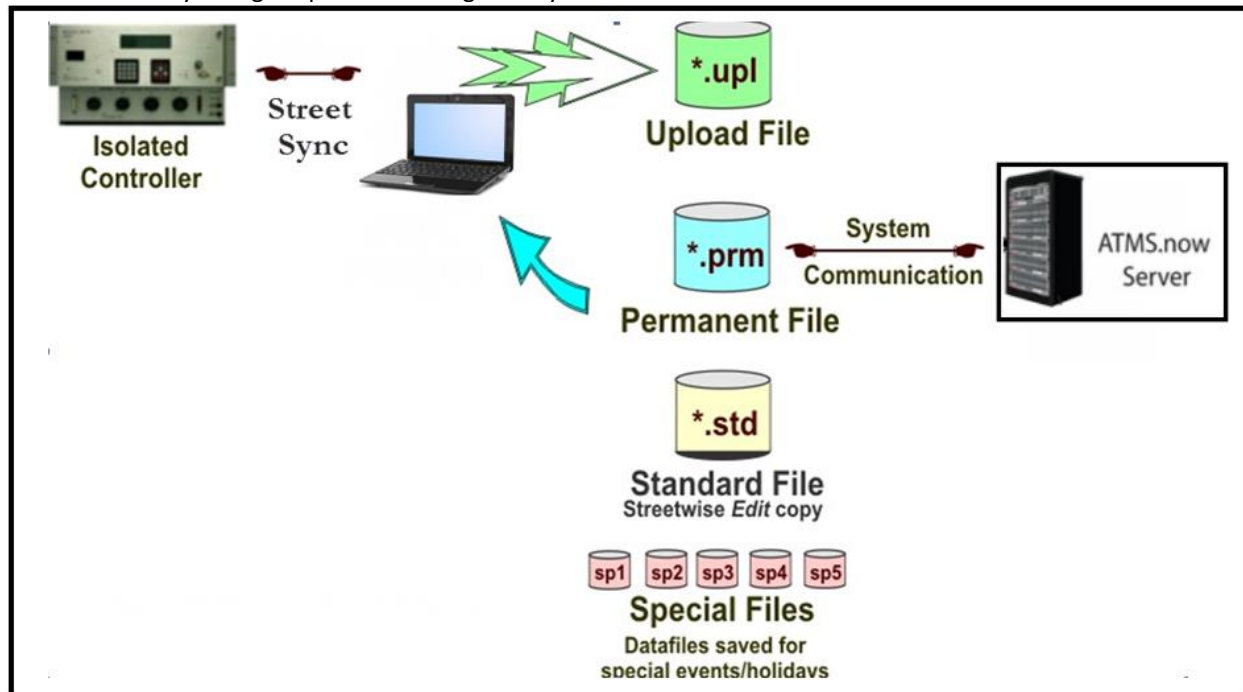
Isolated Controller

Street Sync

*.upl
Upload File

*.prm
Permanent File

System Communication

ATMS.now Server

*.std
Standard File
Streetwise *Edit* copy

sp1 sp2 sp3 sp4 sp5
Special Files
Datafiles saved for special events/holidays